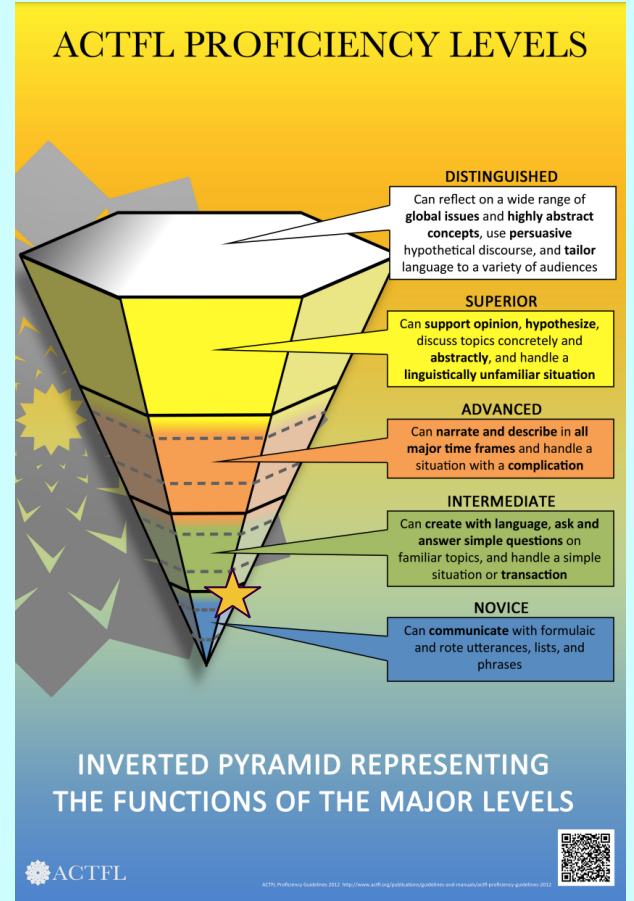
ACTFL PROFICIENCY LEVELS

DISTINGUISHED

Can reflect on a wide range of global issues and highly abstract concepts, use persuasive hypothetical discourse, and tailor language to a variety of audiences

SUPERIOR

Can support opinion, hypothesize, discuss topics concretely and abstractly, and handle a linguistically unfamiliar situation

ADVANCED

Can narrate and describe in all major time frames and handle a situation with a complication

INTERMEDIATE

Can create with language, ask and answer simple questions on familiar topics, and handle a simple situation or transaction

NOVICE

Can communicate with formulaic and rote utterances, lists, and phrases

INVERTED PYRAMID REPRESENTING THE FUNCTIONS OF THE MAJOR LEVELS

ACTFL

ACTFL Proficiency Guidelines 2012 http://www.actfl.org/publications/guidelines-and-manuals/actfl-proficiency-guidelines-2012